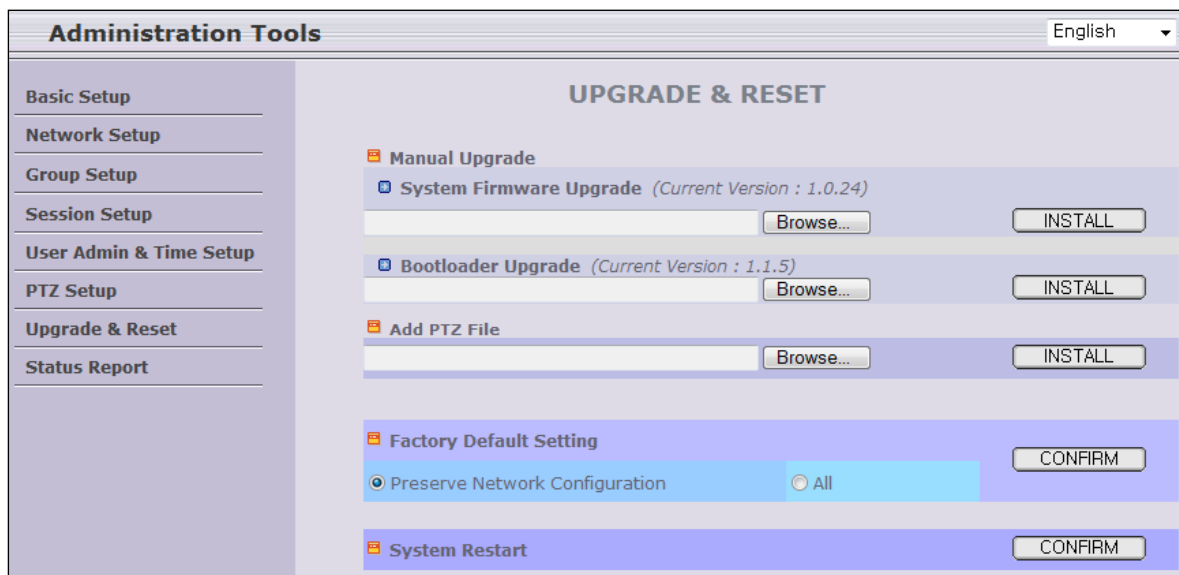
Administration Tools

English

Basic Setup
Network Setup
Group Setup
Session Setup
User Admin & Time Setup
PTZ Setup
Upgrade & Reset
Status Report

UPGRADE & RESET

Manual Upgrade

System Firmware Upgrade (Current Version : 1.0.24)

Browse... INSTALL

Bootloader Upgrade (Current Version : 1.1.5)

Browse... INSTALL

Add PTZ File

Browse... INSTALL

Factory Default Setting

Preserve Network Configuration All

CONFIRM

System Restart

CONFIRM